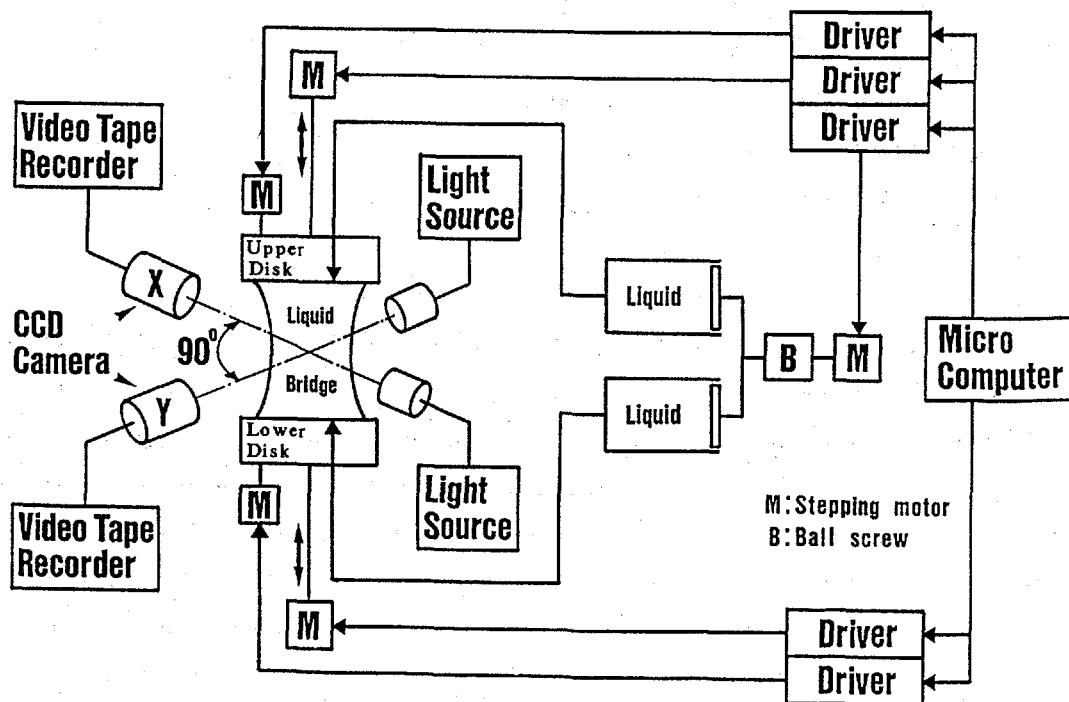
Driver
Driver
Driver
M
Video Tape Recorder
M
Light Source
Upper Disk
X
Liquid
Liquid
CCD Camera
$90^0$
B
M
Micro Computer
Bridge
Y
Liquid
Lower Disk
M
Light Source
Video Tape Recorder
M:Stepping motor
B:Ball screw
M
Driver
Driver